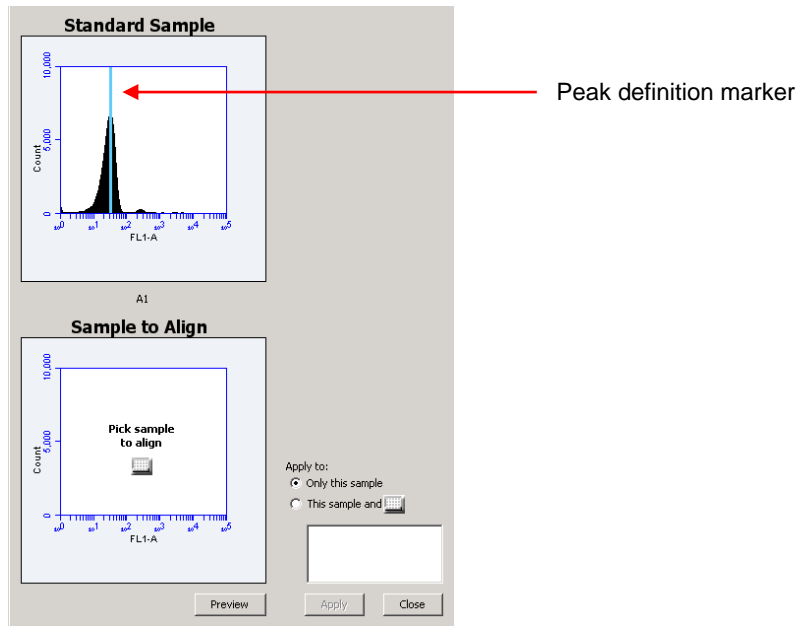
Standard Sample

10,000

5,000

Count

0

$10^0$ $10^1$ $10^2$ $10^3$ $10^4$ $10^5$

FL1-A

A1

Peak definition marker

Sample to Align

10,000

5,000

Count

0

Pick sample to align

$10^0$ $10^1$ $10^2$ $10^3$ $10^4$ $10^5$

FL1-A

Apply to:

Only this sample

This sample and

Preview

Apply

Close